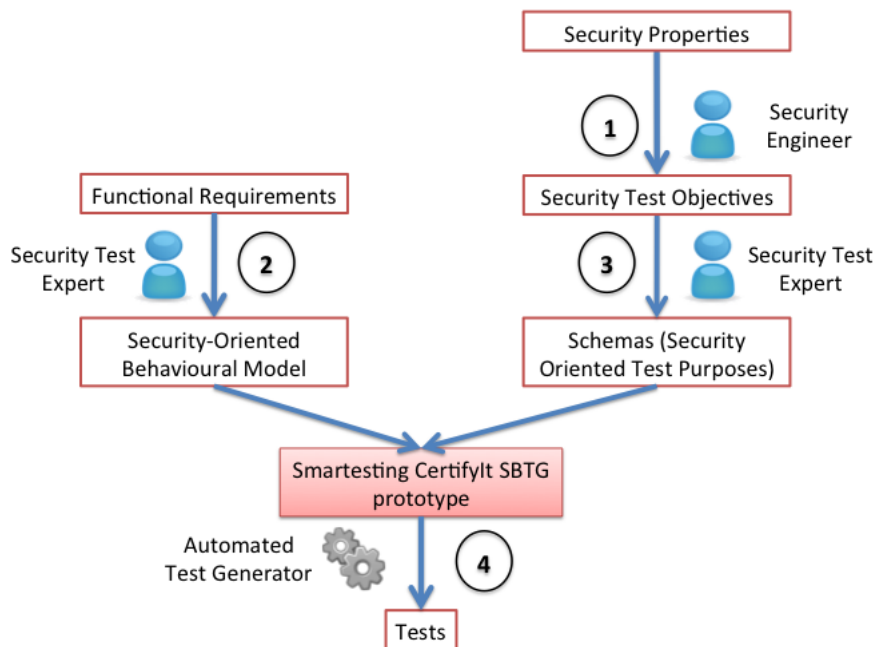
Security Properties

1

Security Engineer

Security Test Objectives

3

Security Test Expert

Schemas (Security Oriented Test Purposes)

Functional Requirements

Security Test Expert

2

Security-Oriented Behavioural Model

Smartesting CertifyIt SBTG prototype

Automated Test Generator

4

Tests